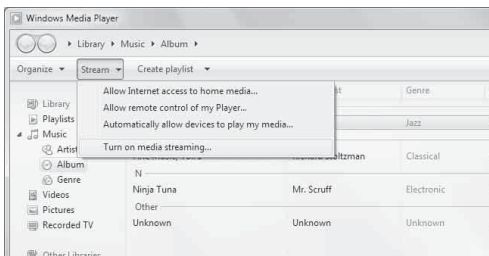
Windows Media Player

▸ Library ▸ Music ▸ Album ▸

Organize ▾ Stream ▾ Create playlist ▾

Allow Internet access to home media...
Allow remote control of my Player...
Automatically allow devices to play my media...
Turn on media streaming...

Library
Playlists
Music
Artist
Album
Genre
Videos
Pictures
Recorded TV
Other Libraries

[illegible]st
Genre
Jazz
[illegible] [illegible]ltzman
Classical
N
Ninja Tuna
Mr. Scruff
Electronic
Other
Unknown
Unknown
Unknown